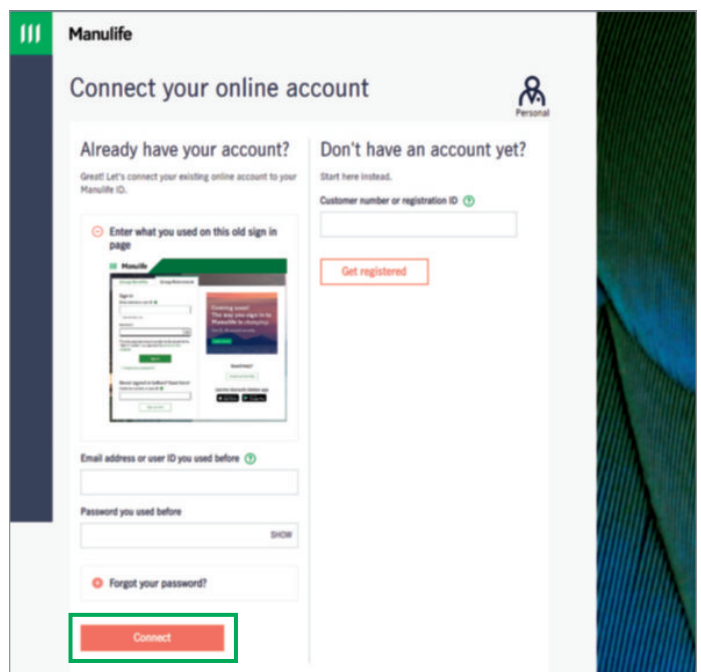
Manulife

Connect your online account

Personal

Already have your account?

Great! Let's connect your existing online account to your Manulife ID.

Enter what you used on this old sign in page

Manulife

Email address or user ID you used before

Password you used before

SHOW

Forgot your password?

Connect

Don't have an account yet?

Start here instead.

Customer number or registration ID

Get registered